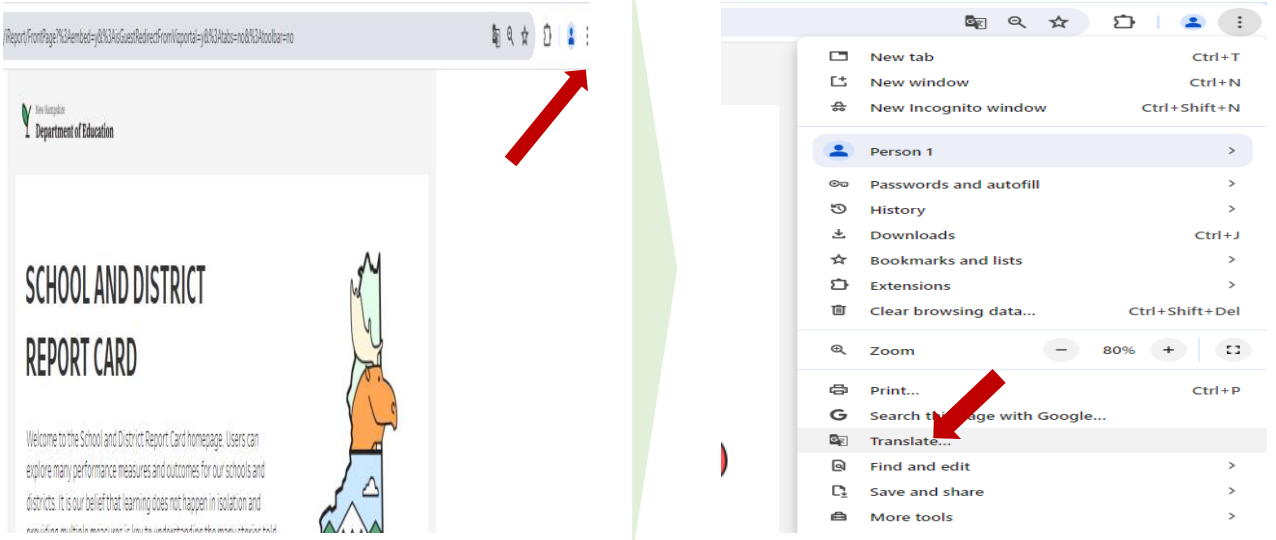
/Report/FrontPage?%3Aembed=y&%3AisGuestRedirectFromVizportal=y&%3Atabs=no&%3Atoolbar=no

New Hampshire
Department of Education

SCHOOL AND DISTRICT REPORT CARD

Welcome to the School and District Report Card homepage. Users can explore many performance measures and outcomes for our schools and districts. It is our belief that learning does not happen in isolation and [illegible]

New tab Ctrl+T
New window Ctrl+N
New Incognito window Ctrl+Shift+N
Person 1 >
Passwords and autofill >
History >
Downloads Ctrl+J
Bookmarks and lists >
Extensions >
Clear browsing data... Ctrl+Shift+Del
Zoom − 80% +
Print... Ctrl+P
Search th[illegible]age with Google...
Translate...
Find and edit >
Save and share >
More tools >